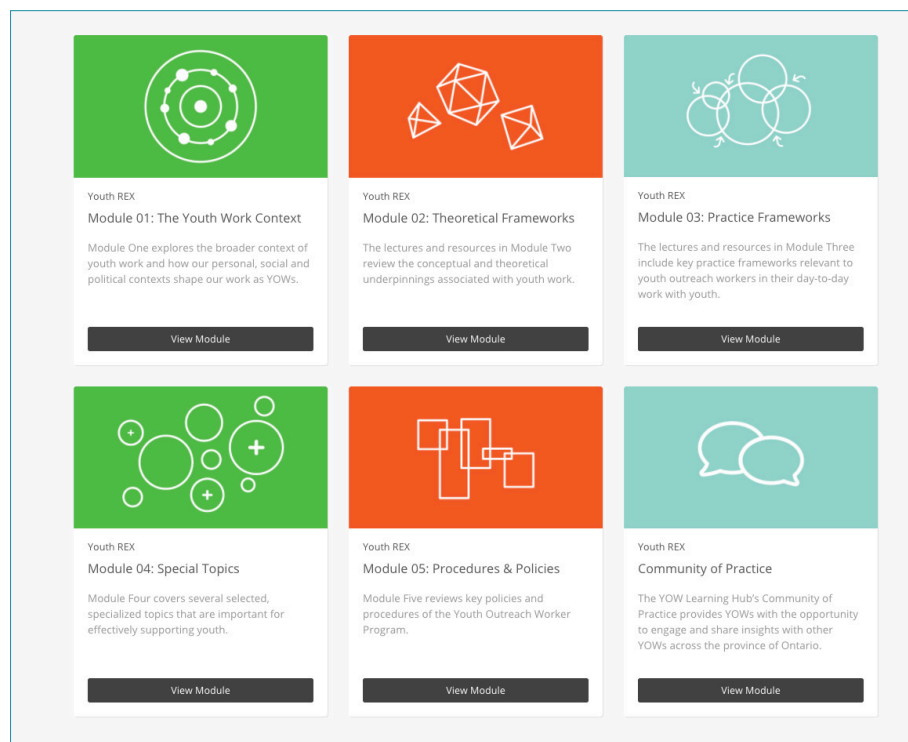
Youth REX

Module 01: The Youth Work Context

Module One explores the broader context of youth work and how our personal, social and political contexts shape our work as YOWs.

View Module

Youth REX

Module 02: Theoretical Frameworks

The lectures and resources in Module Two review the conceptual and theoretical underpinnings associated with youth work.

View Module

Youth REX

Module 03: Practice Frameworks

The lectures and resources in Module Three include key practice frameworks relevant to youth outreach workers in their day-to-day work with youth.

View Module

Youth REX

Module 04: Special Topics

Module Four covers several selected, specialized topics that are important for effectively supporting youth.

View Module

Youth REX

Module 05: Procedures & Policies

Module Five reviews key policies and procedures of the Youth Outreach Worker Program.

View Module

Youth REX

Community of Practice

The YOW Learning Hub's Community of Practice provides YOWs with the opportunity to engage and share insights with other YOWs across the province of Ontario.

View Module